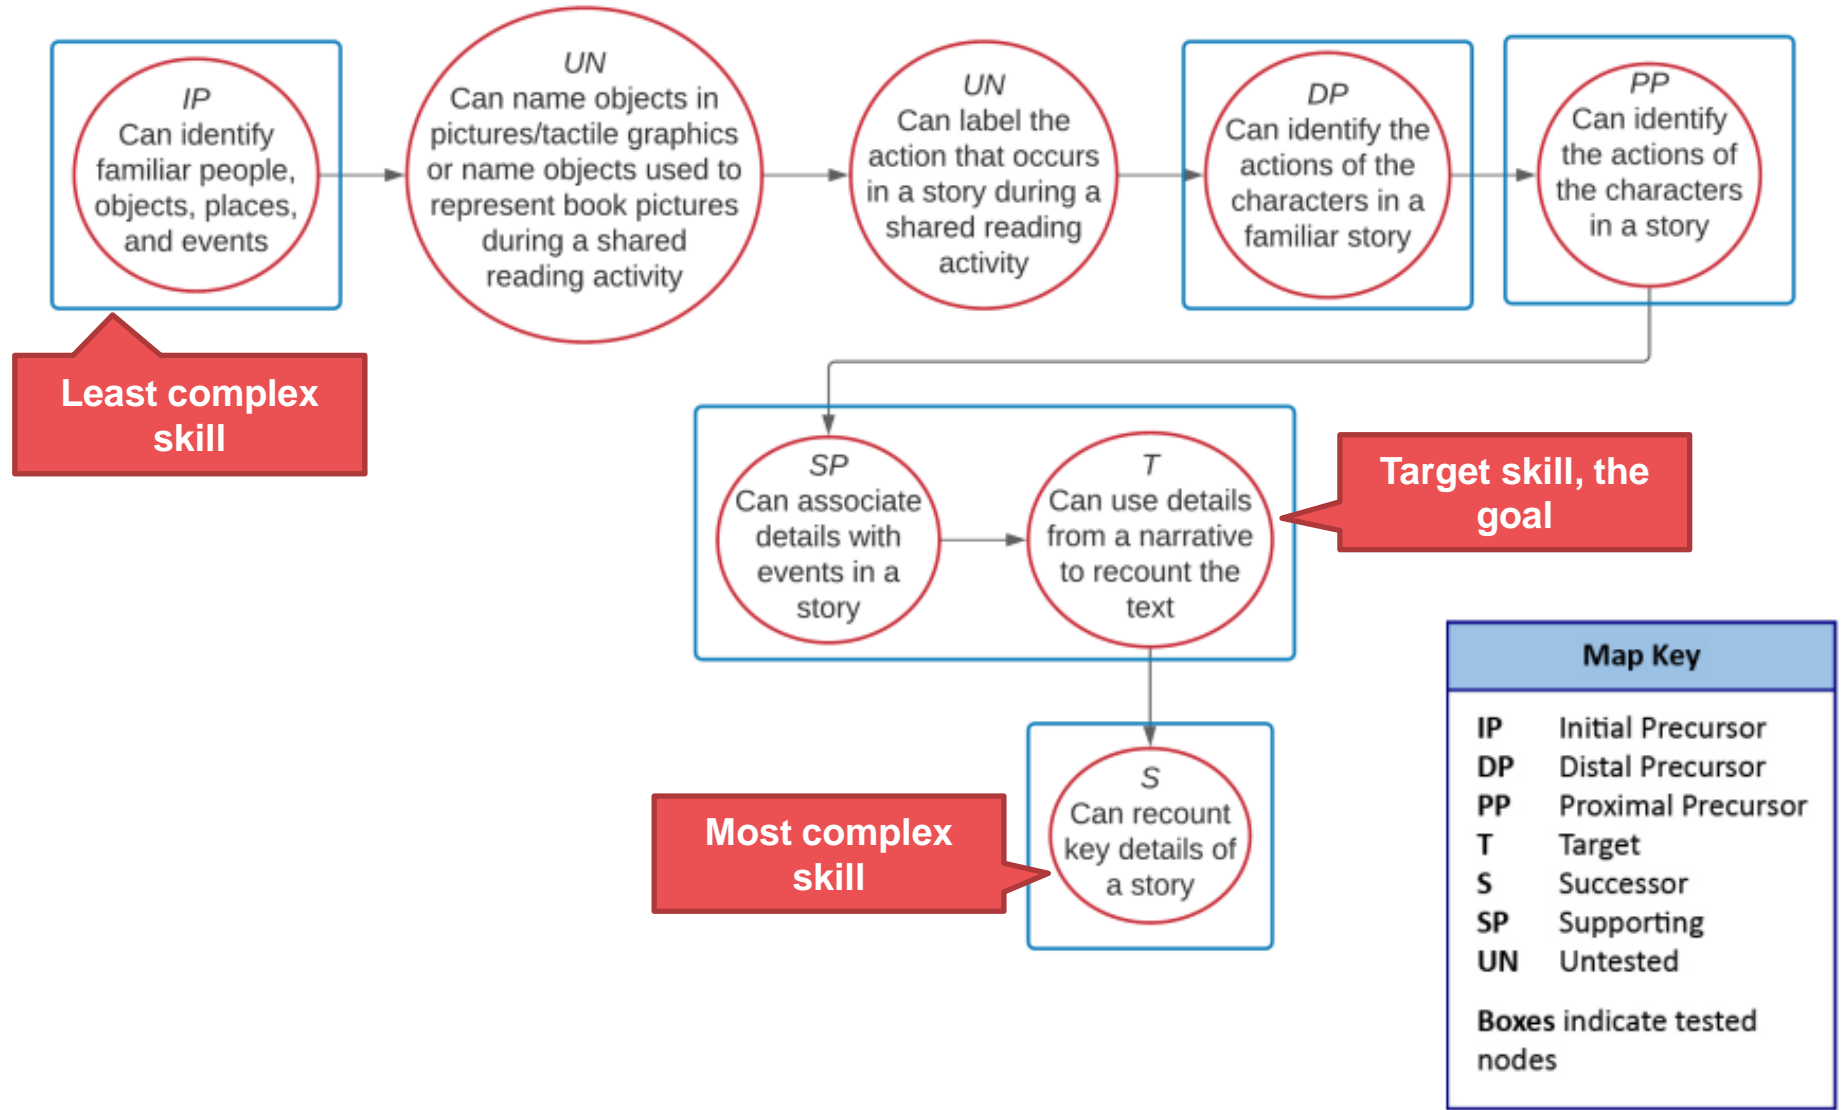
IP
Can identify familiar people, objects, places, and events

UN
Can name objects in pictures/tactile graphics or name objects used to represent book pictures during a shared reading activity

UN
Can label the action that occurs in a story during a shared reading activity

DP
Can identify the actions of the characters in a familiar story

PP
Can identify the actions of the characters in a story

Least complex skill

SP
Can associate details with events in a story

T
Can use details from a narrative to recount the text

Target skill, the goal

S
Can recount key details of a story

Most complex skill

Map Key

| | |
|---|---|
| IP | Initial Precursor |
| DP | Distal Precursor |
| PP | Proximal Precursor |
| T | Target |
| S | Successor |
| SP | Supporting |
| UN | Untested |

Boxes indicate tested nodes